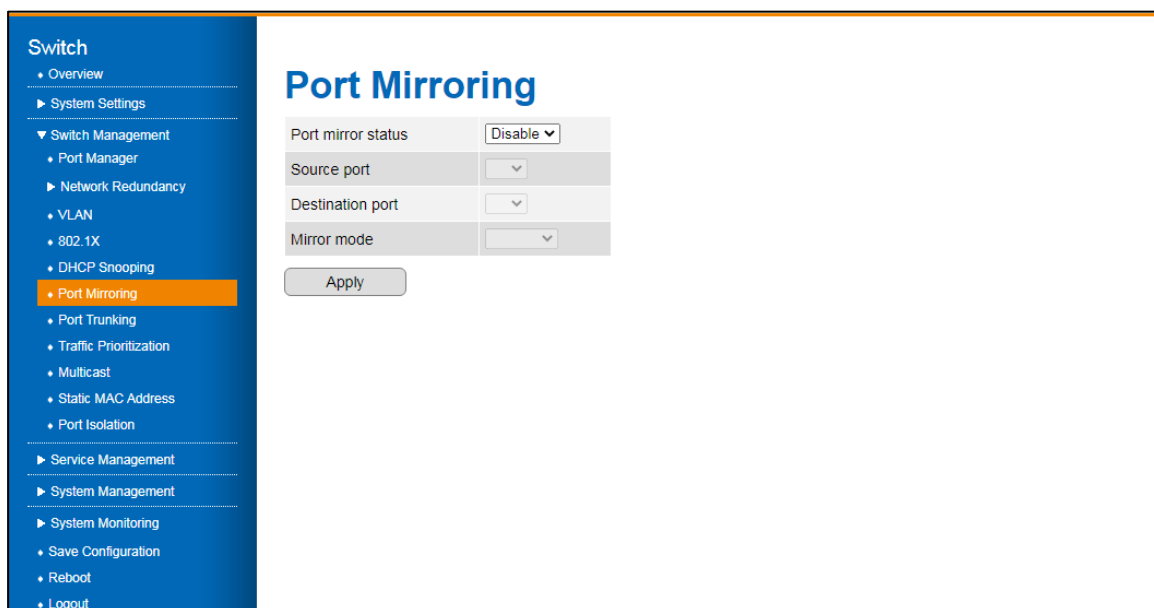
Switch
• Overview
▶ System Settings
▼ Switch Management
• Port Manager
▶ Network Redundancy
• VLAN
• 802.1X
• DHCP Snooping
• Port Mirroring
• Port Trunking
• Traffic Prioritization
• Multicast
• Static MAC Address
• Port Isolation
▶ Service Management
▶ System Management
▶ System Monitoring
• Save Configuration
• Reboot
• Logout

Port Mirroring

| Port mirror status | Disable |
|---|---|
| Source port | |
| Destination port | |
| Mirror mode | |

Apply